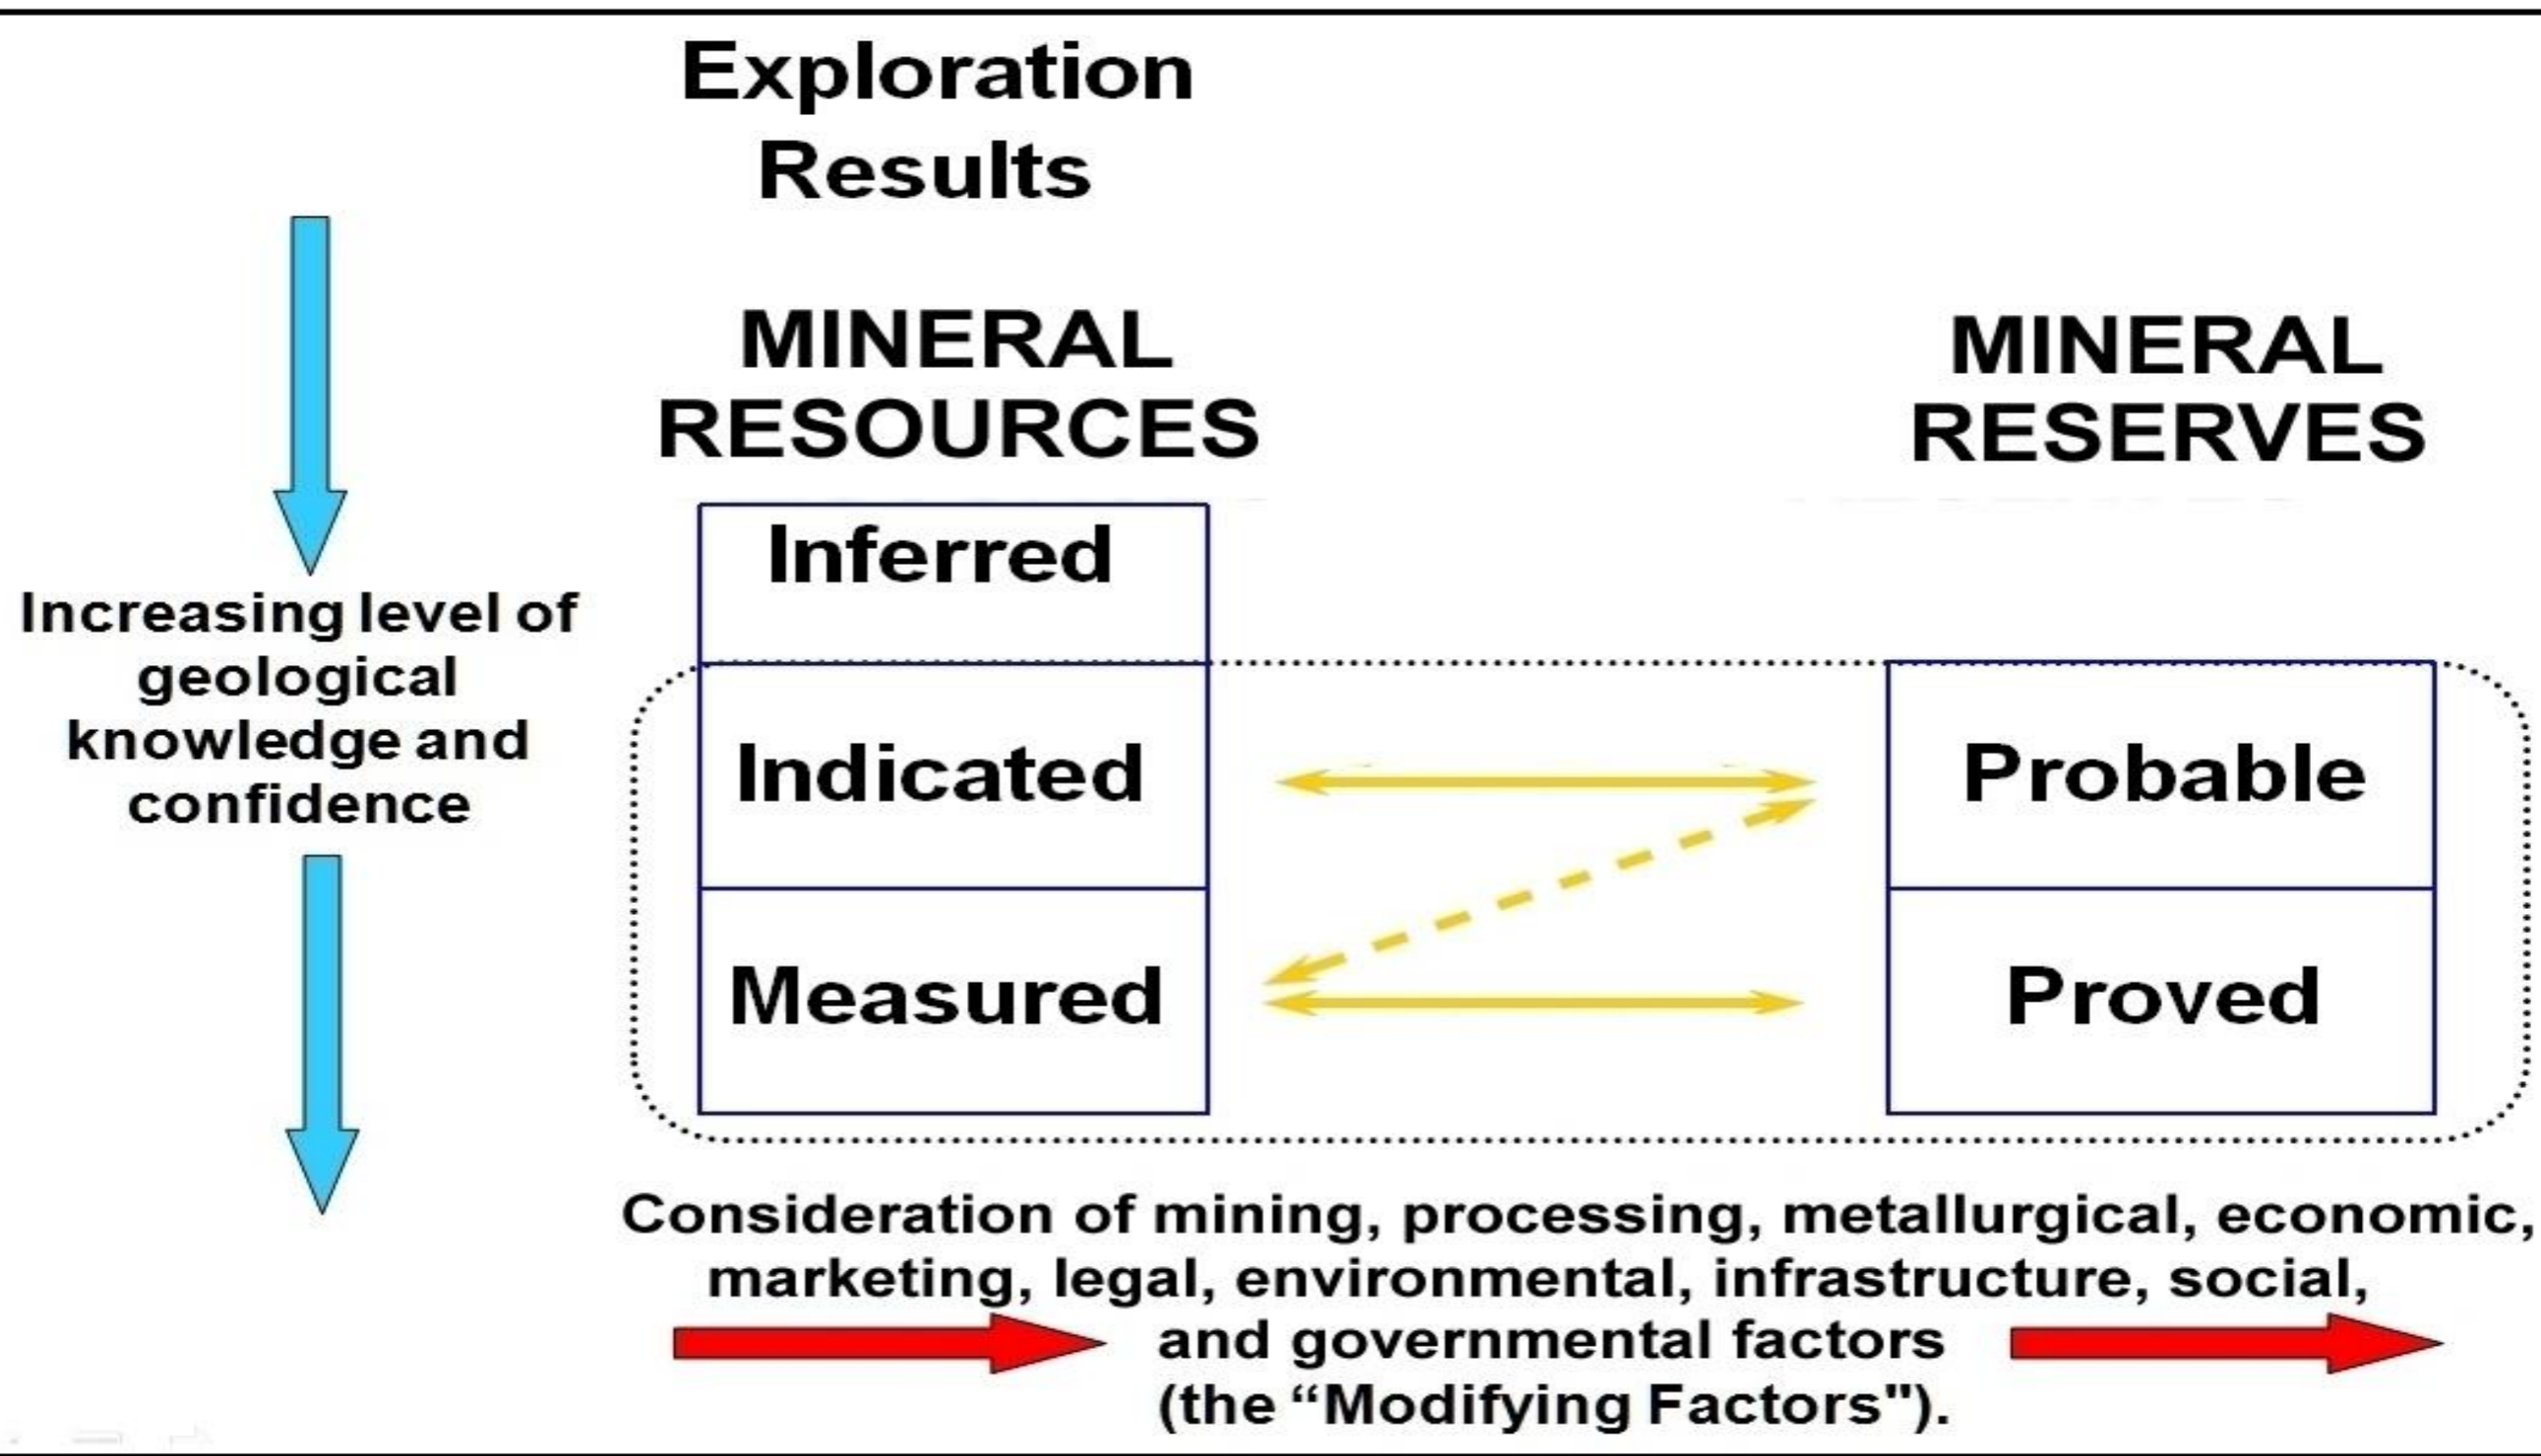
Exploration Results

Increasing level of geological knowledge and confidence

MINERAL RESOURCES

MINERAL RESERVES

Inferred

Indicated

Measured

Probable

Proved

Consideration of mining, processing, metallurgical, economic, marketing, legal, environmental, infrastructure, social, and governmental factors (the “Modifying Factors").